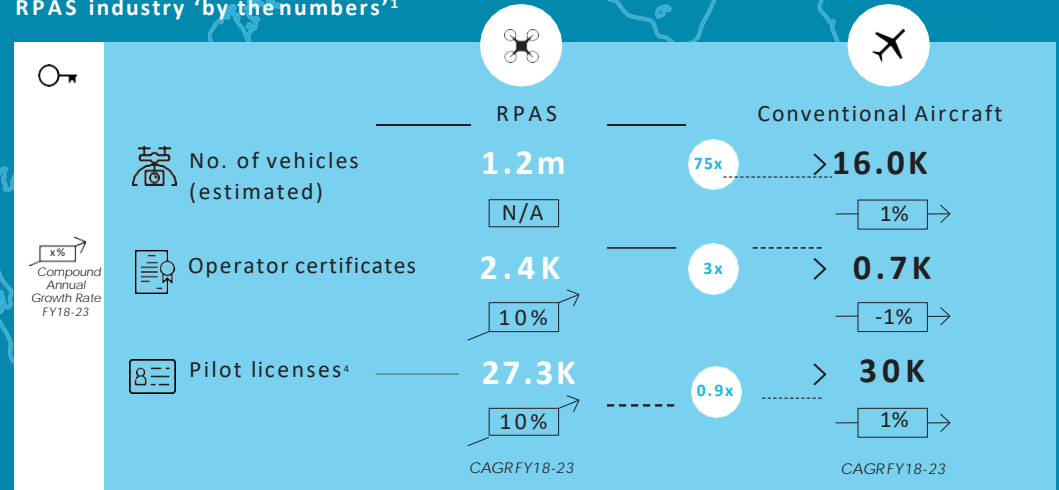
RPAS industry 'by the numbers'$^1$

x%

Compound Annual Growth Rate FY18-23

RPAS

Conventional Aircraft

No. of vehicles (estimated)

1.2m

75x

16.0K

N/A

1%

Operator certificates

2.4K

3x

0.7K

10%

-1%

Pilot licenses$^4$

27.3K

0.9x

30K

10%

1%

CAGR FY18-23

CAGR FY18-23